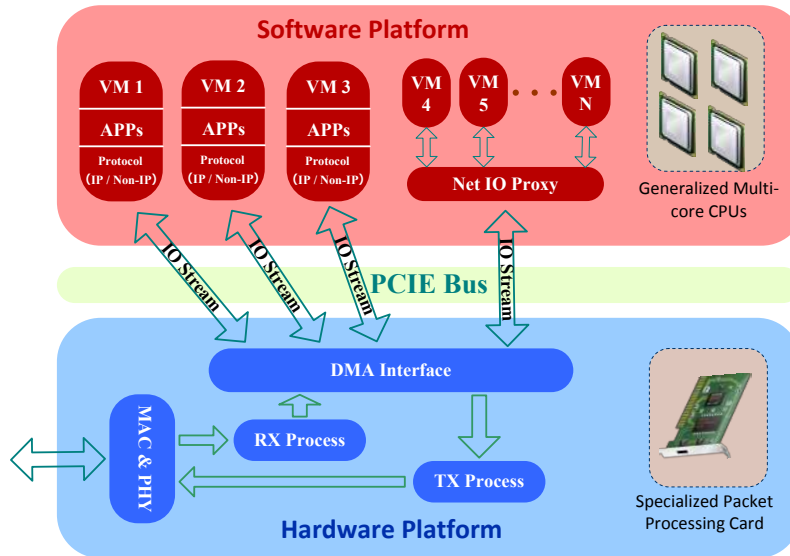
Software Platform

VM 1
APPs
Protocol
(IP / Non-IP)

VM 2
APPs
Protocol
(IP / Non-IP)

VM 3
APPs
Protocol
(IP / Non-IP)

VM 4

VM 5

VM N

Net IO Proxy

Generalized Multi-core CPUs

IO Stream

IO Stream

IO Stream

IO Stream

PCIE Bus

DMA Interface

MAC & PHY

RX Process

TX Process

Specialized Packet Processing Card

Hardware Platform